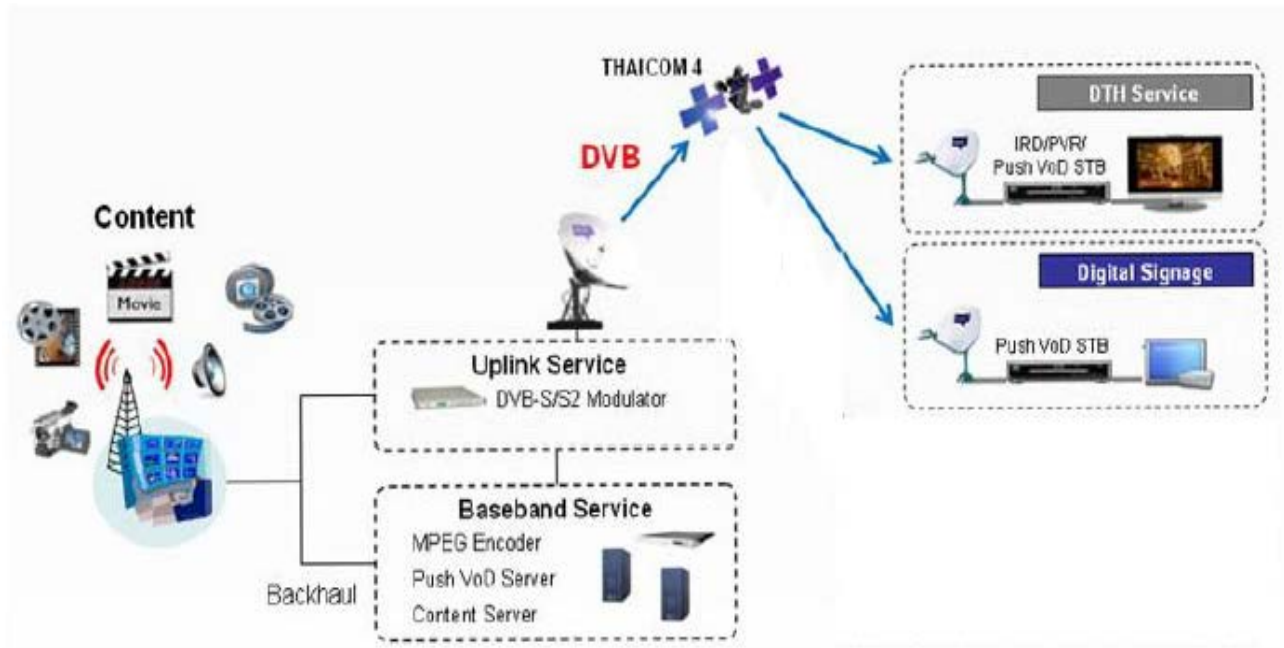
THAICOM 4

DVB

DTH Service

IRD/PVR/ Push VoD STB

Digital Signage

Push VoD STB

Content

Movie

Uplink Service

DVB-S/S2 Modulator

Baseband Service

MPEG Encoder

Push VoD Server

Content Server

Backhaul